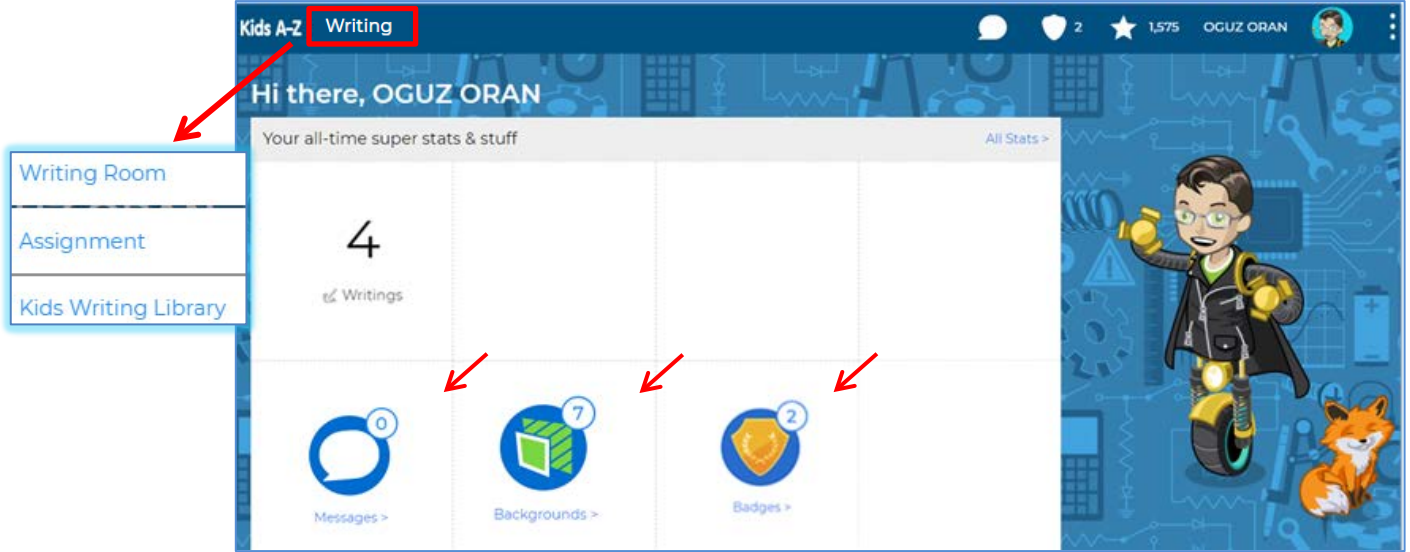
Kids A-Z Writing

2 1,575 OGUZ ORAN

Hi there, OGUZ ORAN

Your all-time super stats & stuff

All Stats >

4

Writings

0

Messages >

7

Backgrounds >

2

Badges >

Writing Room

Assignment

Kids Writing Library